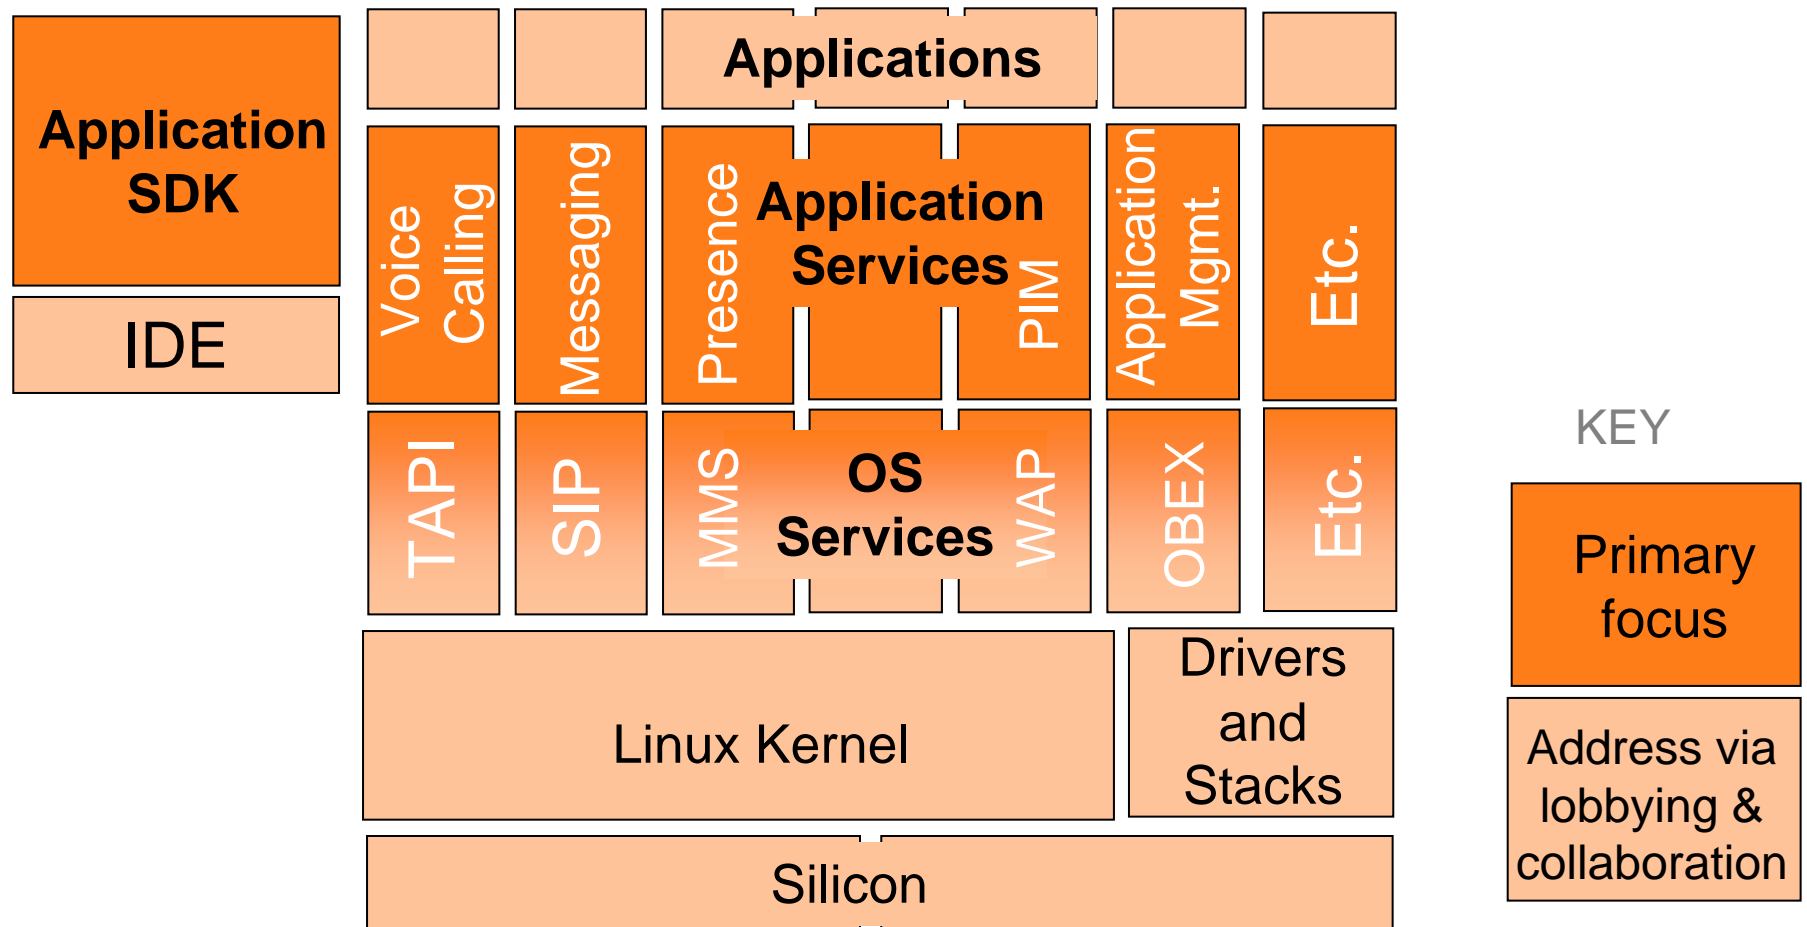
Application SDK

IDE

Applications

Voice Calling

Messaging

Presence

Application Services

PIM

Application Mgmt.

Etc.

TAPI

SIP

MMS

OS Services

WAP

OBEX

Etc.

Linux Kernel

Drivers and Stacks

Silicon

KEY

Primary focus

Address via lobbying & collaboration